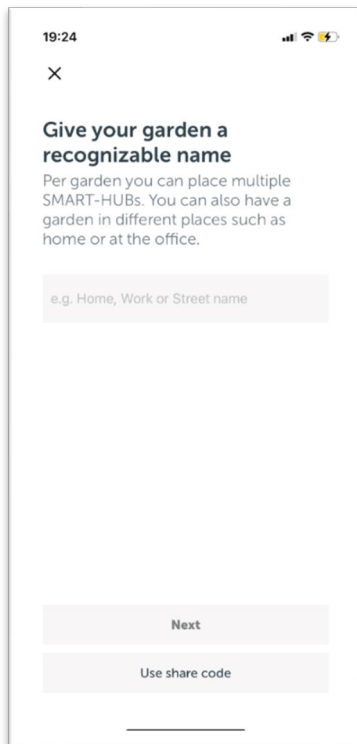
19:24

×

Give your garden a recognizable name

Per garden you can place multiple SMART-HUBs. You can also have a garden in different places such as home or at the office.

e.g. Home, Work or Street name

Next

Use share code